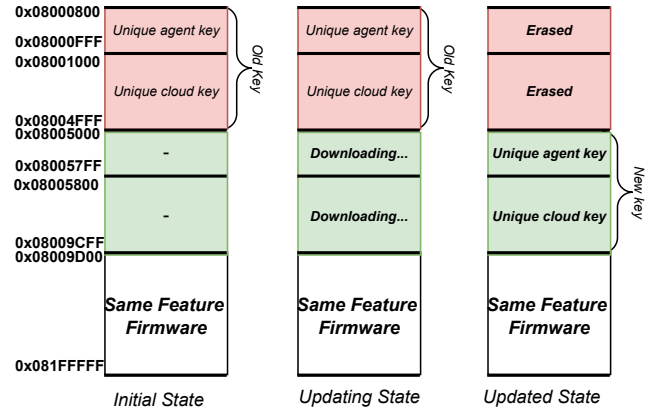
0x08000800
0x08000FFF
0x08001000
0x08004FFF
0x08005000
0x080057FF
0x08005800
0x08009CFF
0x08009D00
0x081FFFFF

Unique agent key
Unique cloud key
Old Key
-
-
Same Feature Firmware
Initial State

Unique agent key
Unique cloud key
Old Key
Downloading...
Downloading...
Same Feature Firmware
Updating State

Erased
Erased
Unique agent key
Unique cloud key
New key
Same Feature Firmware
Updated State